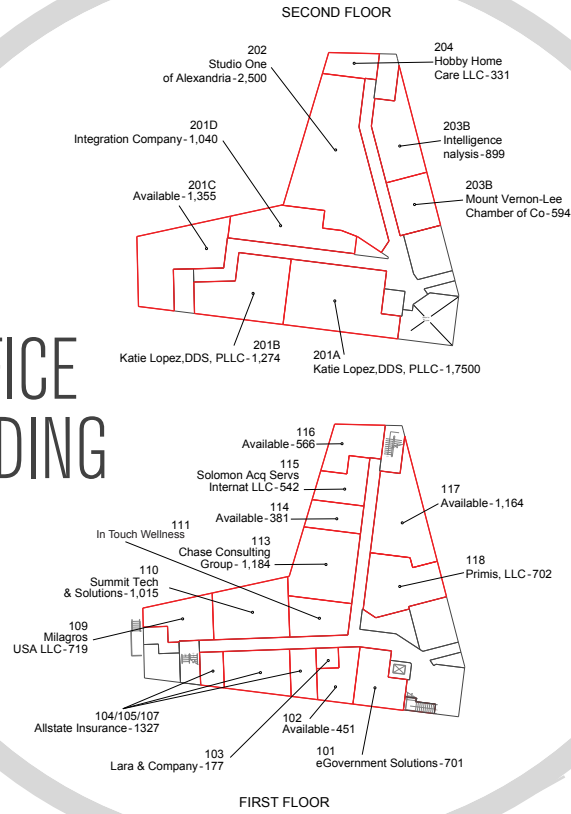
SECOND FLOOR

202
Studio One
of Alexandria - 2,500

204
Hobby Home
Care LLC - 331

201D
Integration Company - 1,040

203B
Intelligence
nalysis - 899

201C
Available - 1,355

203B
Mount Vernon-Lee
Chamber of Co - 594

TICE
DING

201B
Katie Lopez,DDS, PLLC - 1,274

201A
Katie Lopez,DDS, PLLC - 1,7500

116
Available - 566

115
Solomon Acq Servs
Internat LLC - 542

117
Available - 1,164

114
Available - 381

111
In Touch Wellness

113
Chase Consulting
Group - 1,184

110
Summit Tech
& Solutions - 1,015

118
Primis, LLC - 702

109
Milagros
USA LLC - 719

104/105/107
Allstate Insurance - 1327

102
Available - 451

103
Lara & Company - 177

101
eGovernment Solutions - 701

FIRST FLOOR